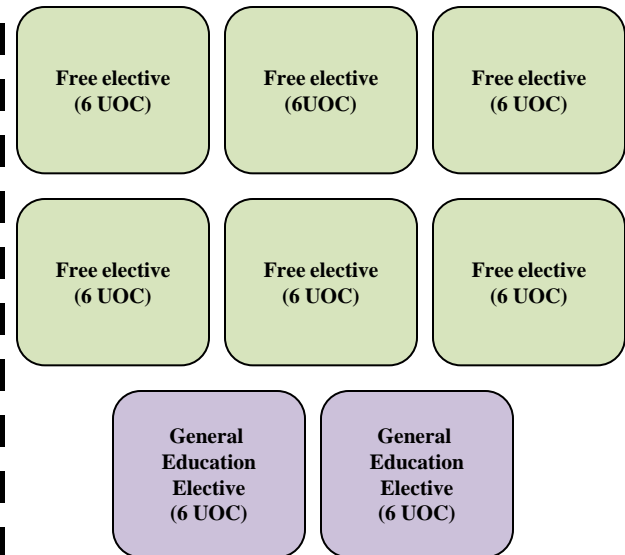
Free elective
(6 UOC)

Free elective
(6UOC)

Free elective
(6 UOC)

Free elective
(6 UOC)

Free elective
(6 UOC)

Free elective
(6 UOC)

General Education Elective
(6 UOC)

General Education Elective
(6 UOC)